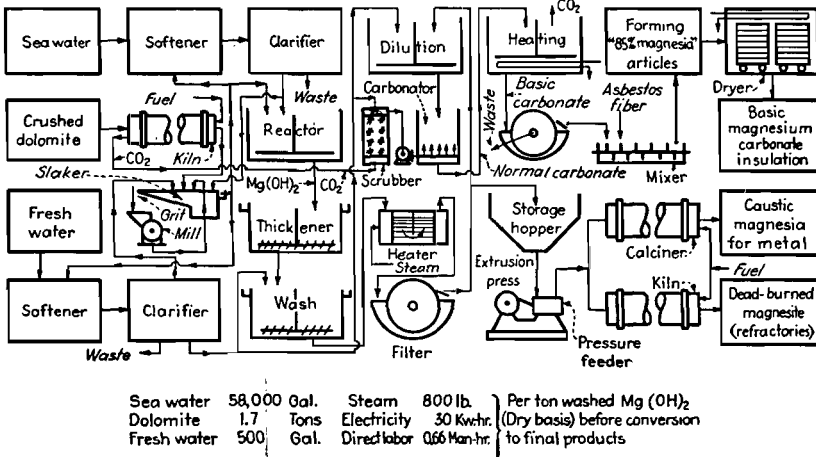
Sea water
Softener
Clarifier
Dilution
Heating
$CO_2$
Forming "85% magnesia" articles
Dryer
Basic magnesium carbonate insulation
Crushed dolomite
Fuel
$CO_2$
Kiln
Waste
Reactor
Carbonator
Scrubber
Waste
Basic carbonate
Asbestos fiber
Normal carbonate
Mixer
Slaker
Grit
Mill
$Mg(OH)_2$
$CO_2$
Fresh water
Thickener
Heater
Steam
Storage hopper
Extrusion press
Calciner
Caustic magnesia for metal
Fuel
Kiln
Softener
Clarifier
Wash
Filter
Pressure feeder
Dead-burned magnesite (refractories)
Waste

| | | | | | |
|---|---|---|---|---|---|
| Sea water | 58,000 | Gal. | Steam | 800 lb. | Per ton washed Mg $(OH)_2$ |
| Dolomite | 1.7 | Tons | Electricity | 30 Kw.-hr. | (Dry basis) before conversion |
| Fresh water | 500 | Gal. | Direct labor | 0.66 Man-hr. | to final products |